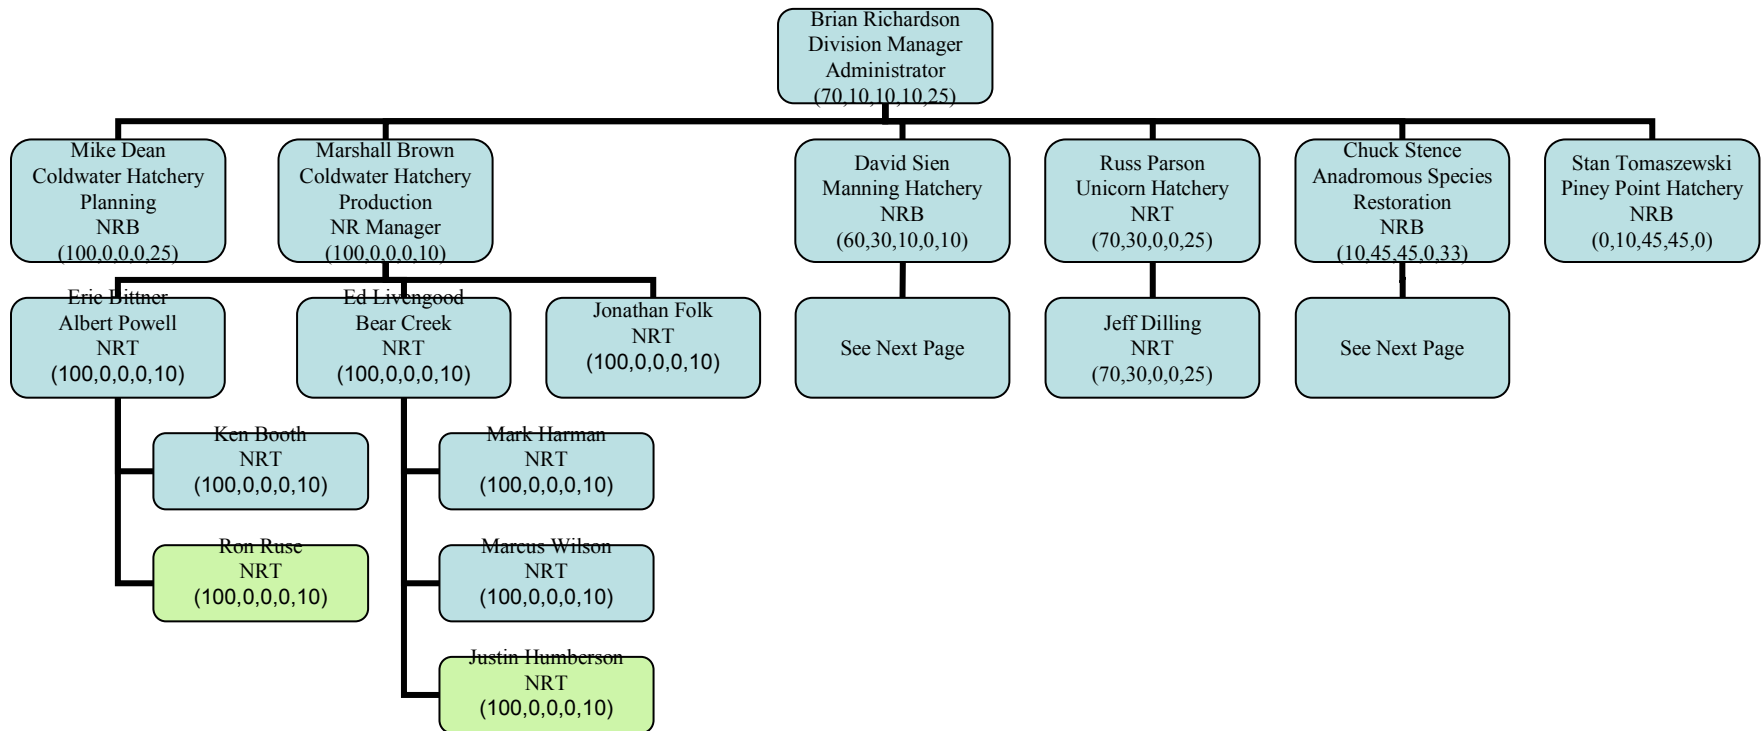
Brian Richardson
Division Manager
Administrator
(70,10,10,10,25)

Mike Dean
Coldwater Hatchery
Planning
NRB
(100,0,0,0,25)

Marshall Brown
Coldwater Hatchery
Production
NR Manager
(100,0,0,0,10)

David Sien
Manning Hatchery
NRB
(60,30,10,0,10)

Russ Parson
Unicorn Hatchery
NRT
(70,30,0,0,25)

Chuck Stence
Anadromous Species
Restoration
NRB
(10,45,45,0,33)

Stan Tomaszewski
Piney Point Hatchery
NRB
(0,10,45,45,0)

Eric Bittner
Albert Powell
NRT
(100,0,0,0,10)

Ed Livengood
Bear Creek
NRT
(100,0,0,0,10)

Jonathan Folk
NRT
(100,0,0,0,10)

See Next Page

Jeff Dilling
NRT
(70,30,0,0,25)

See Next Page

Ken Booth
NRT
(100,0,0,0,10)

Ron Ruse
NRT
(100,0,0,0,10)

Mark Harman
NRT
(100,0,0,0,10)

Marcus Wilson
NRT
(100,0,0,0,10)

Justin Humberson
NRT
(100,0,0,0,10)